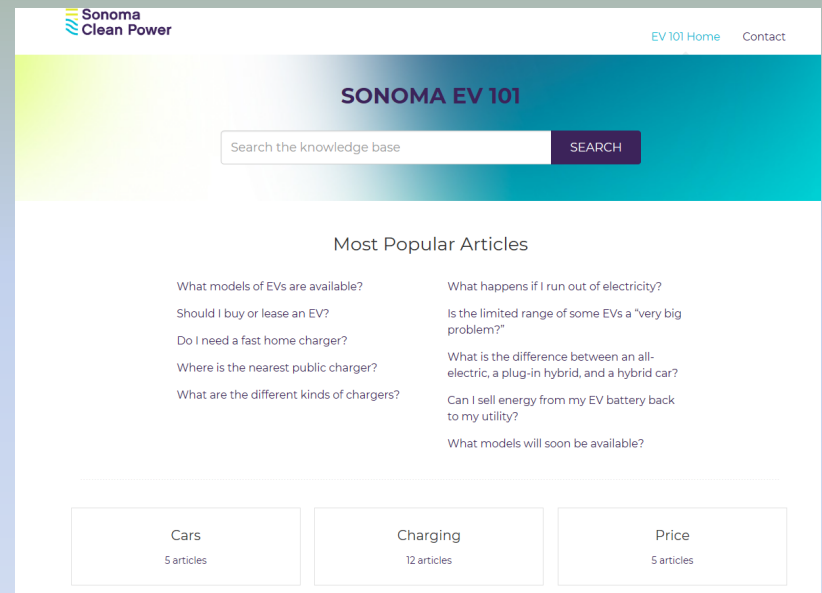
Sonoma Clean Power

EV 101 Home Contact

SONOMA EV 101

Search the knowledge base SEARCH

Most Popular Articles

What models of EVs are available?

Should I buy or lease an EV?

Do I need a fast home charger?

Where is the nearest public charger?

What are the different kinds of chargers?

What happens if I run out of electricity?

Is the limited range of some EVs a "very big problem?"

What is the difference between an all-electric, a plug-in hybrid, and a hybrid car?

Can I sell energy from my EV battery back to my utility?

What models will soon be available?

Cars
5 articles

Charging
12 articles

Price
5 articles